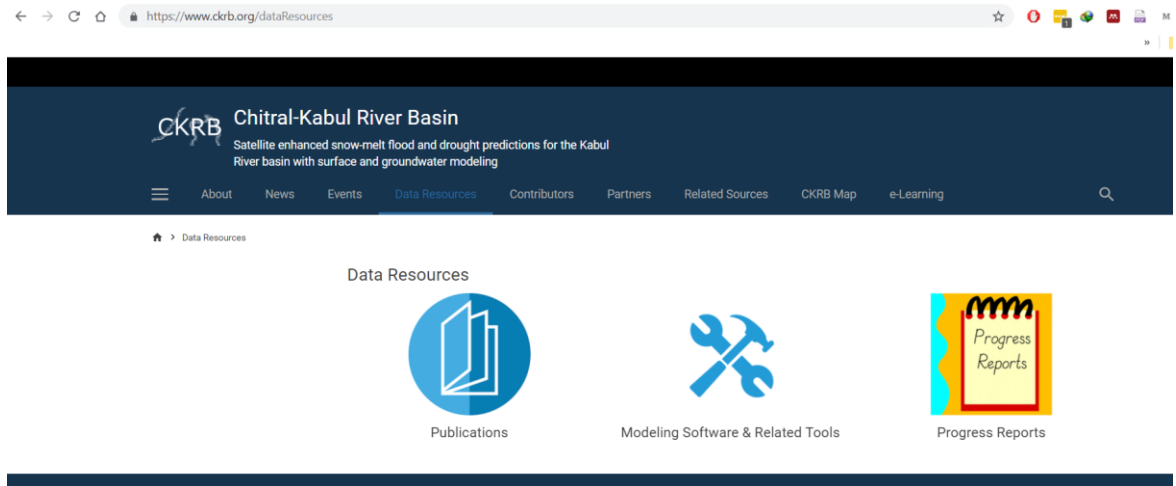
https://www.ckrb.org/dataResources

CKRB Chitral-Kabul River Basin

Satellite enhanced snow-melt flood and drought predictions for the Kabul River basin with surface and groundwater modeling

About News Events Data Resources Contributors Partners Related Sources CKRB Map e-Learning

> Data Resources

Data Resources

Publications

Modeling Software & Related Tools

Progress Reports

Progress Reports